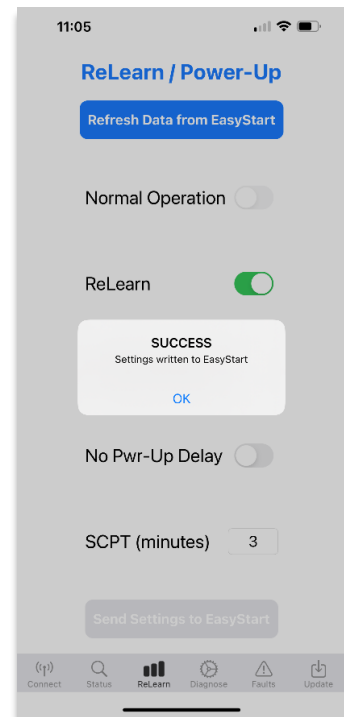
11:05

ReLearn / Power-Up

Refresh Data from EasyStart

Normal Operation

ReLearn

SUCCESS
Settings written to EasyStart

OK

No Pwr-Up Delay

SCPT (minutes) 3

Send Settings to EasyStart

Connect Status ReLearn Diagnose Faults Update